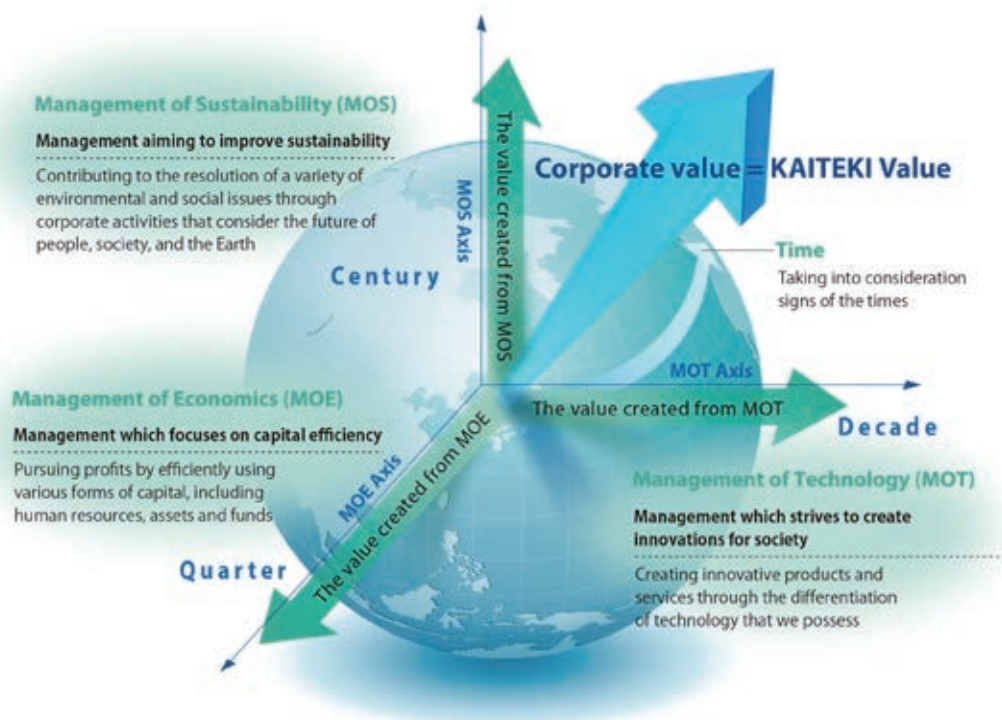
Management of Sustainability (MOS)

Management aiming to improve sustainability

Contributing to the resolution of a variety of environmental and social issues through corporate activities that consider the future of people, society, and the Earth

The value created from MOS

MOS Axis

Century

Corporate value = KAITEKI Value

Time

Taking into consideration signs of the times

MOT Axis

The value created from MOT

Decade

Management of Economics (MOE)

Management which focuses on capital efficiency

Pursuing profits by efficiently using various forms of capital, including human resources, assets and funds

MOE Axis

The value created from MOE

Quarter

Management of Technology (MOT)

Management which strives to create innovations for society

Creating innovative products and services through the differentiation of technology that we possess